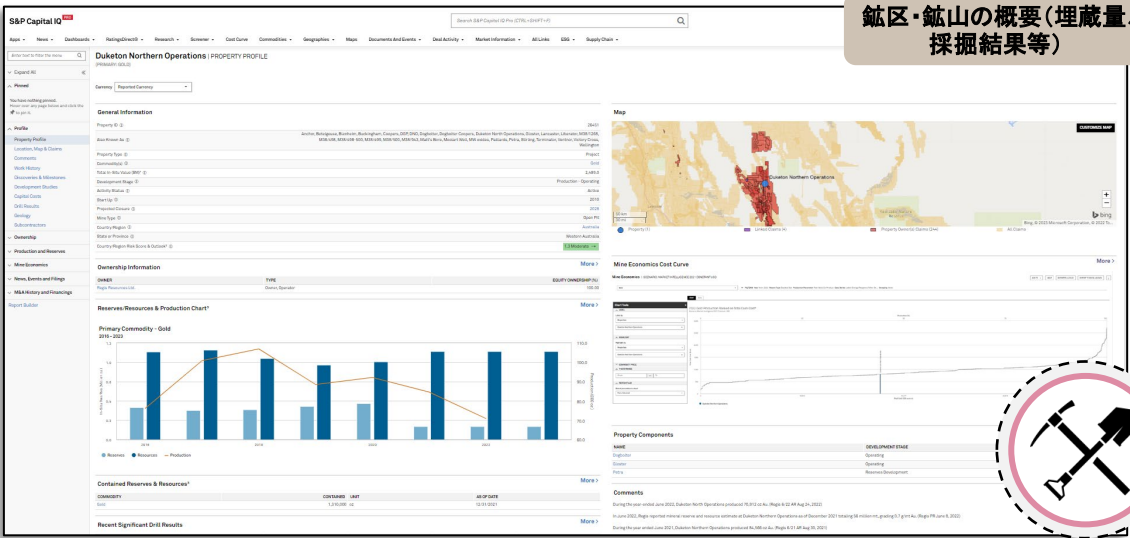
鉱区・鉱山の概要（埋蔵量
採掘結果等）

S&P Capital IQ

Search S&P Capital IQ Pro (CTRL+SHIFT+F)

Apps News Dashboards RatingsDirect® Research Screener Cost Curve Commodities Geographies Maps Documents And Events Deal Activity Market Information All Links ESG Supply Chain

Enter text to filter the menu

Expand All

Pinned

You have nothing pinned. Hover over any page below and click the pin to pin it.

Profile
Property Profile
Location, Map & Claims
Comments
Work History
Discoveries & Milestones
Development Studies
Capital Costs
Drill Results
Geology
Subcontractors

Ownership
Production and Reserves
Mine Economics
News, Events and Filings
M&A History and Financings
Report Builder

Duketon Northern Operations | PROPERTY PROFILE
(PRIMARY: GOLD)

Currency Reported Currency

General Information

| Property ID | 28411 |
|---|---|
| Also Known As | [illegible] |
| Property Type | Project |
| Commodity(s) | Gold |
| Total In-Situ Value ($M) | 2,480.6 |
| Development Stage | Production - Operating |
| Activity Status | Active |
| Start Up | 2010 |
| Projected Closure | 2028 |
| Mine Type | Open Pit |
| Country/Region | Australia |
| State or Province | Western Australia |
| Country/Region Risk Score & Outlook | 2.3 Moderate |

More >

Ownership Information

| OWNER | TYPE | EQUITY OWNERSHIP (%) |
|---|---|---|
| Regis Resources Ltd. | Owner, Operator | 100.00 |

Reserves/Resources & Production Chart
More >

Primary Commodity - Gold
2016 - 2023

Reserves Resources Production

Contained Reserves & Resources
More >

| COMMODITY | CONTAINED | UNIT | AS OF DATE |
|---|---|---|---|
| Gold | 1,310,000 | oz | 12/31/2021 |

Recent Significant Drill Results
More >

Map
CUSTOMIZE MAP

Duketon Northern Operations

Property (1) Linked Claims (4) Property Deposits/Claims (244) All Claims

Bing © 2023 Microsoft Corporation, © 2022 T...

Mine Economics Cost Curve
More >

Property Components

| NAME | DEVELOPMENT STAGE |
|---|---|
| Digbotter | Operating |
| Gloster | Operating |
| Petra | Reserves Development |

Comments

During the year ended June 2022, Duketon North Operations produced 75,013 oz Au. (Regis 8/22 AR Aug 24, 2022)

In June 2022, Regis reported mineral reserve and resource estimates at Duketon Northern Operations as of December 2021 totaling 56 million mt, grading 0.7 g/mt Au. (Regis PR June 8, 2022)

During the year ended June 2021, Duketon Northern Operations produced 84,088 oz Au. (Regis 6/21 AR Aug 09, 2021)